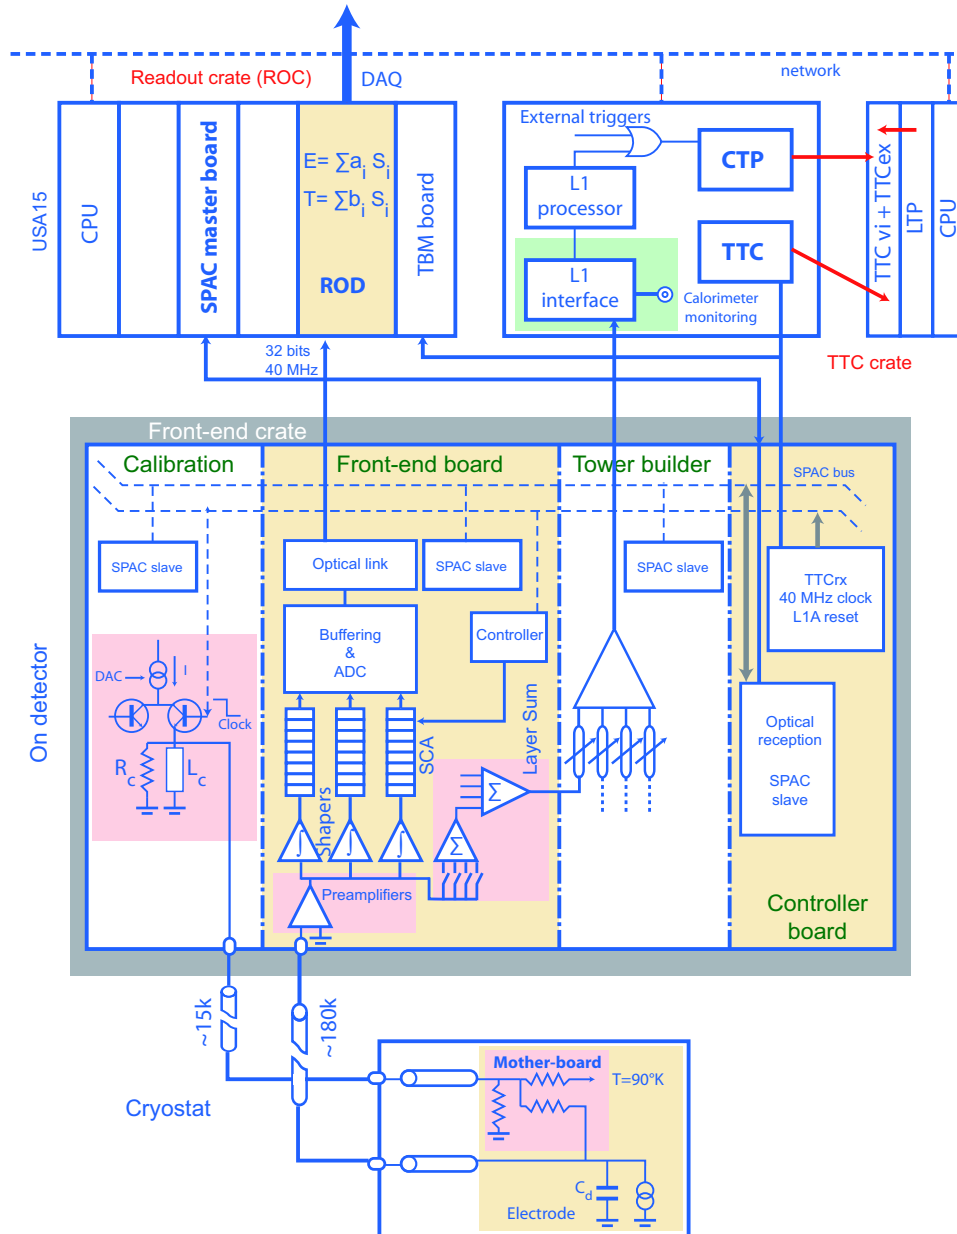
Readout crate (ROC)
DAQ
network

USA15
CPU
SPAC master board
$E=\sum a_i S_i$
$T=\sum b_i S_i$
ROD
TBM board

External triggers
CTP
L1 processor
TTC
L1 interface
Calorimeter monitoring

TTC vi + TTCex
LTP
CPU
TTC crate

32 bits
40 MHz

Front-end crate
Calibration
Front-end board
Tower builder
SPAC bus

On detector

SPAC slave
Optical link
SPAC slave
SPAC slave
TTCrx
40 MHz clock
L1A reset

DAC
I
Clock
$R_c$
$L_c$

Buffering
&
ADC
Controller
Layer Sum
SCA
Shapers
Preamplifiers

Optical reception
SPAC slave

Controller board

~15k
~180k

Cryostat

Mother-board
T=90°K
$C_d$
Electrode